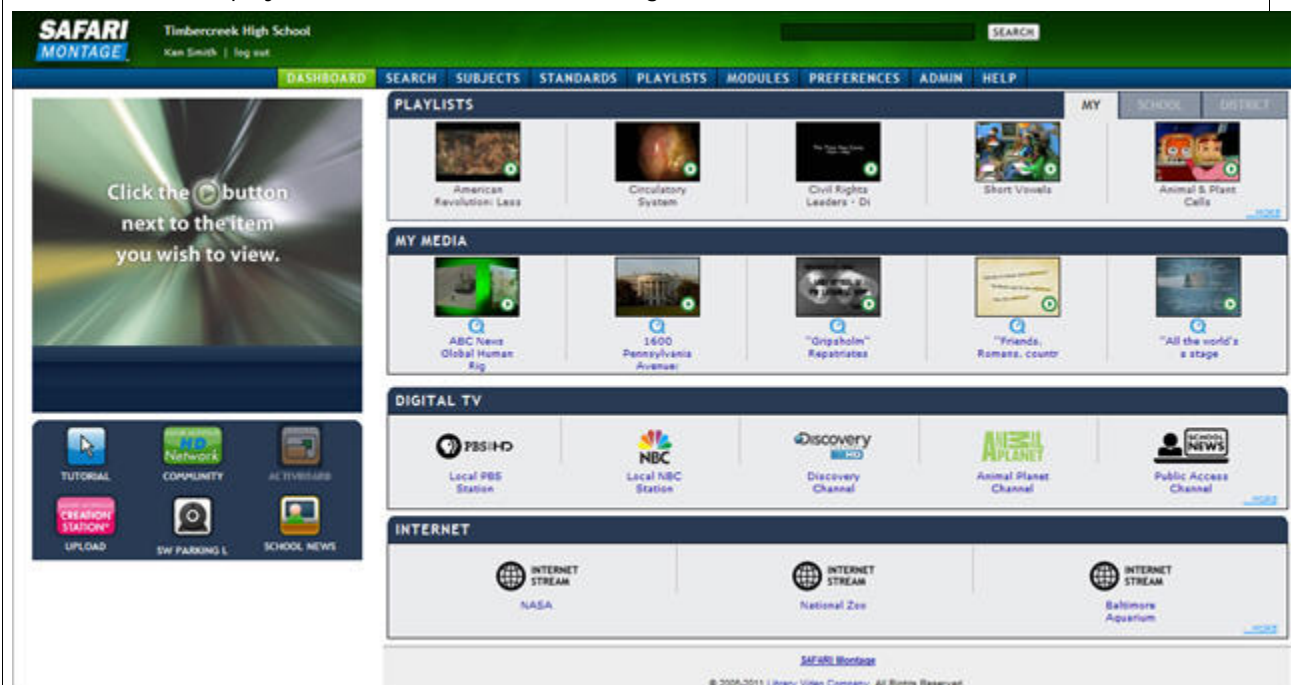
SAFARI MONTAGE

Timbercreek High School
Ken Smith | log out

SEARCH

DASHBOARD SEARCH SUBJECTS STANDARDS PLAYLISTS MODULES PREFERENCES ADMIN HELP

Click the button next to the item you wish to view.

TUTORIAL
HD Network
COMMUNITY
ACTIVBOARD
CREATION STATION
UPLOAD
SW PARKING L
SCHOOL NEWS

PLAYLISTS
MY SCHOOL DISTRICT

American Revolution: Less
Circulatory System
Civil Rights Leaders - Di
Short Vowels
Animal & Plant Cells
more

MY MEDIA

ABC News Global Human Rig
1600 Pennsylvania Avenue:
"Gripsholm" Repatriates
"Friends, Romans, countr
"All the world's a stage

DIGITAL TV

PBS HD
Local PBS Station
NBC
Local NBC Station
Discovery HD
Discovery Channel
ANIMAL PLANET
Animal Planet Channel
SCHOOL NEWS
Public Access Channel
more

INTERNET

INTERNET STREAM
NASA
INTERNET STREAM
National Zoo
INTERNET STREAM
Baltimore Aquarium
more

SAFARI Montage
© 2006-2011 Library Video Company. All Rights Reserved.